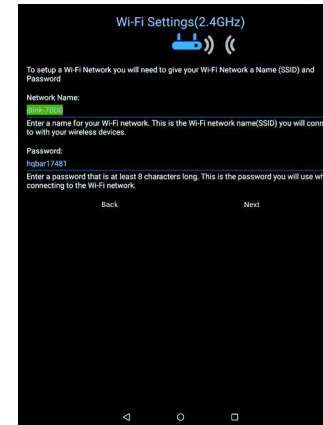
Wi-Fi Settings(2.4GHz)

To setup a Wi-Fi Network you will need to give your Wi-Fi Network a Name (SSID) and Password

Network Name:

dlink-7806

Enter a name for your Wi-Fi network. This is the Wi-Fi network name(SSID) you will conn to with your wireless devices.

Password:

hqbar17481

Enter a password that is at least 8 characters long. This is the password you will use wh connecting to the Wi-Fi network.

Back

Next